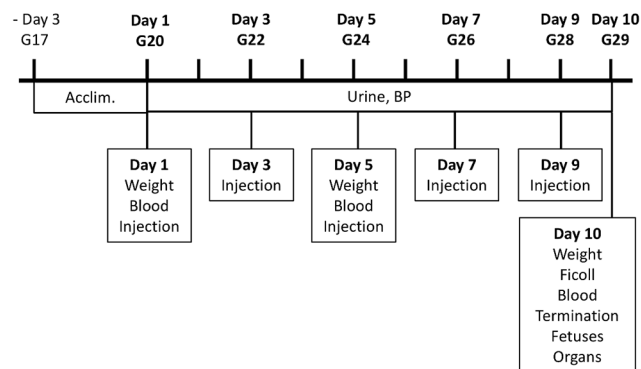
- Day 3
G17

Day 1
G20

Day 3
G22

Day 5
G24

Day 7
G26

Day 9
G28

Day 10
G29

Acclim.

Urine, BP

Day 1
Weight
Blood
Injection

Day 3
Injection

Day 5
Weight
Blood
Injection

Day 7
Injection

Day 9
Injection

Day 10
Weight
Ficoll
Blood
Termination
Fetuses
Organs